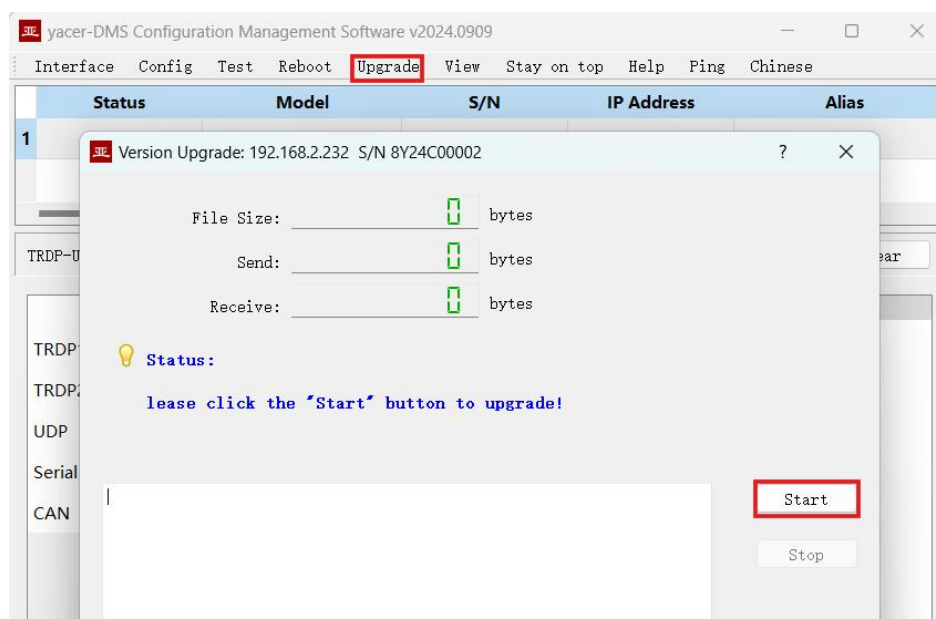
yacer-DMS Configuration Management Software v2024.0909

Interface Config Test Reboot Upgrade View Stay on top Help Ping Chinese

| | Status | Model | S/N | IP Address | Alias |
|---|---|---|---|---|---|
| 1 | | | | | |

TRDP-U

ear

TRDP

TRDP2

UDP

Serial

CAN

Version Upgrade: 192.168.2.232 S/N 8Y24C00002

?

File Size: 0 bytes

Send: 0 bytes

Receive: 0 bytes

Status:

lease click the "Start" button to upgrade!

Start

Stop